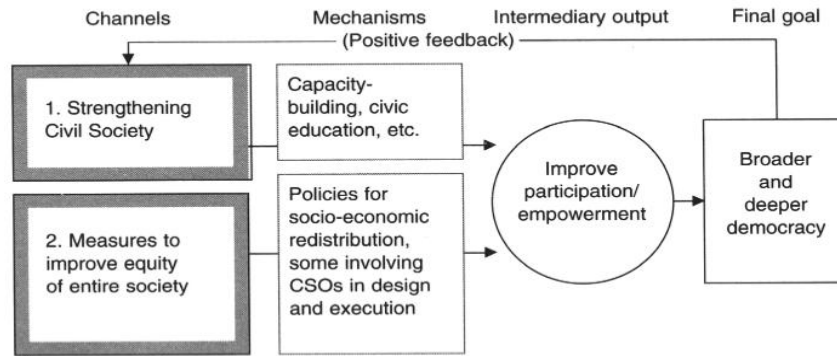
Channels

Mechanisms

Intermediary output

Final goal

(Positive feedback)

1. Strengthening Civil Society

Capacity-building, civic education, etc.

2. Measures to improve equity of entire society

Policies for socio-economic redistribution, some involving CSOs in design and execution

Improve participation/ empowerment

Broader and deeper democracy